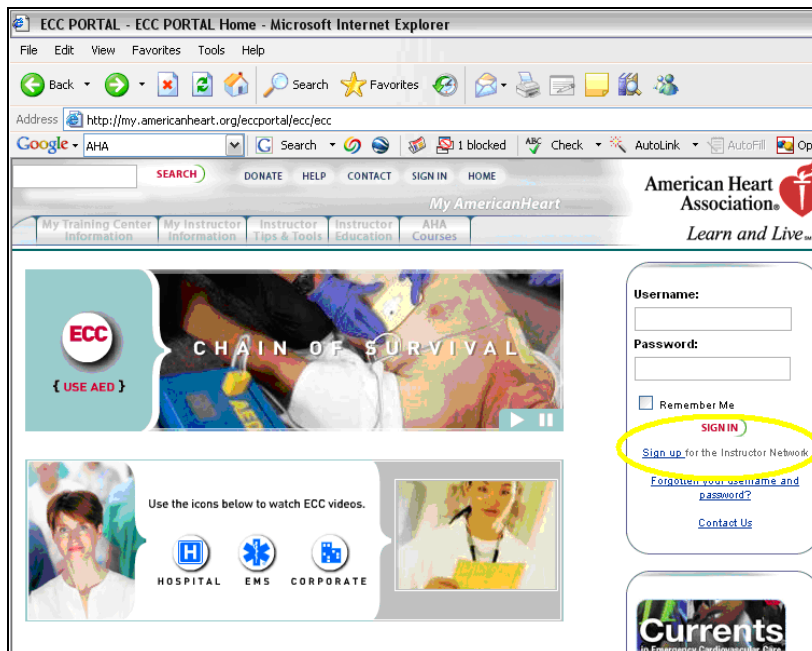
ECC PORTAL - ECC PORTAL Home - Microsoft Internet Explorer

File Edit View Favorites Tools Help

Back Search Favorites

Address http://my.americanheart.org/eccportal/ecc/ecc

Google AHA Search 1 blocked Check AutoLink AutoFill Op

SEARCH DONATE HELP CONTACT SIGN IN HOME

My AmericanHeart

American Heart Association®

Learn and Live℠

My Training Center Information | My Instructor Information | Instructor Tips & Tools | Instructor Education | AHA Courses

ECC
{ USE AED }

CHAIN OF SURVIVAL

AED

Use the icons below to watch ECC videos.

HOSPITAL EMS CORPORATE

Username:

Password:

Remember Me

SIGN IN

Sign up for the Instructor Network

Forgotten your username and password?

Contact Us

Currents
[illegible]